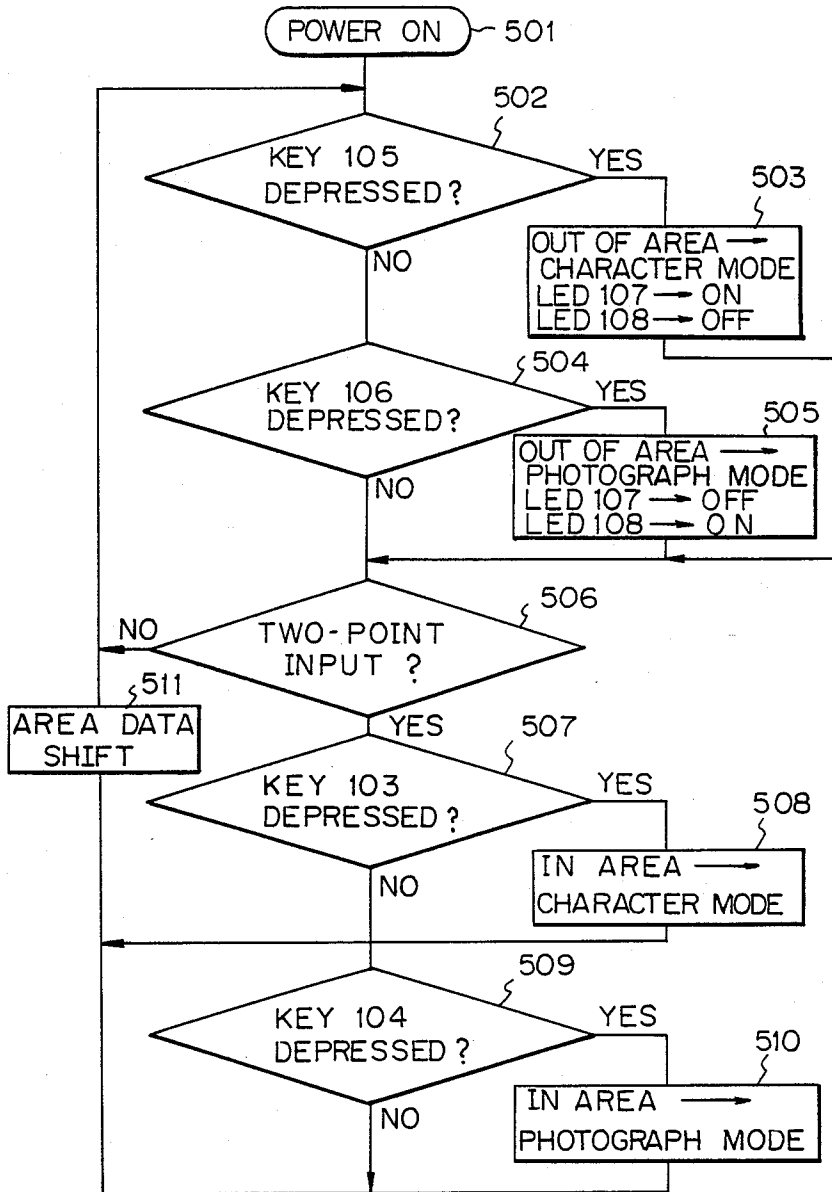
POWER ON 501

502

KEY 105 DEPRESSED?

YES

503

OUT OF AREA → CHARACTER MODE
LED 107 → ON
LED 108 → OFF

NO

504

KEY 106 DEPRESSED?

YES

505

OUT OF AREA → PHOTOGRAPH MODE
LED 107 → OFF
LED 108 → ON

NO

506

NO

TWO-POINT INPUT ?

511

AREA DATA SHIFT

YES

507

KEY 103 DEPRESSED?

YES

508

IN AREA → CHARACTER MODE

NO

509

KEY 104 DEPRESSED?

YES

510

IN AREA → PHOTOGRAPH MODE

NO